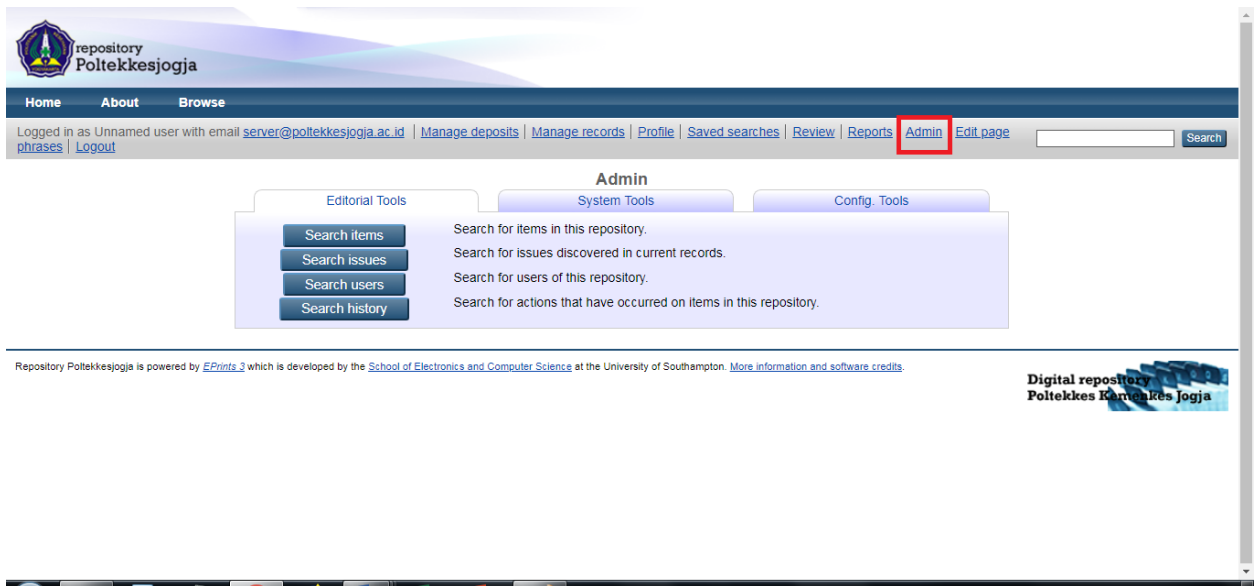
repository
Poltekkesjogja

Home About Browse

Logged in as Unnamed user with email server@poltekkesjogja.ac.id | Manage deposits | Manage records | Profile | Saved searches | Review | Reports | Admin | Edit page phrases | Logout

Search

Admin

Editorial Tools | System Tools | Config. Tools

| | |
|---|---|
| Search items | Search for items in this repository. |
| Search issues | Search for issues discovered in current records. |
| Search users | Search for users of this repository. |
| Search history | Search for actions that have occurred on items in this repository. |

Repository Poltekkesjogja is powered by EPrints 3 which is developed by the School of Electronics and Computer Science at the University of Southampton. More information and software credits.

Digital repository
Poltekkes Kemenkes Jogja